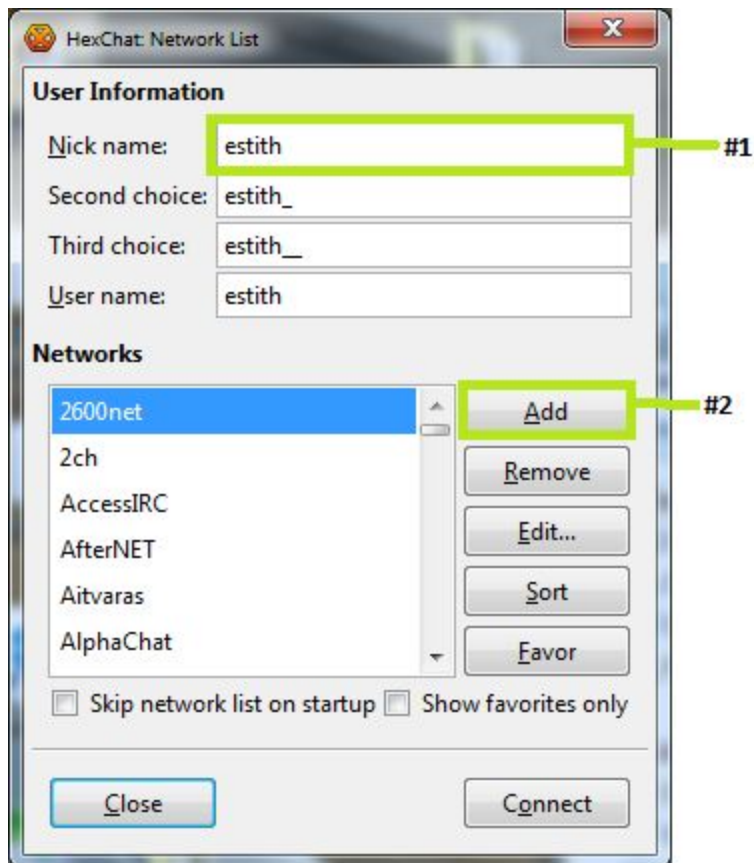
HexChat: Network List

User Information

Nick name: estith

#1

Second choice: estith_

Third choice: estith__

User name: estith

Networks

2600net
2ch
AccessIRC
AfterNET
Aitvaras
AlphaChat

Add

#2

Remove

Edit...

Sort

Favor

Skip network list on startup

Show favorites only

Close

Connect